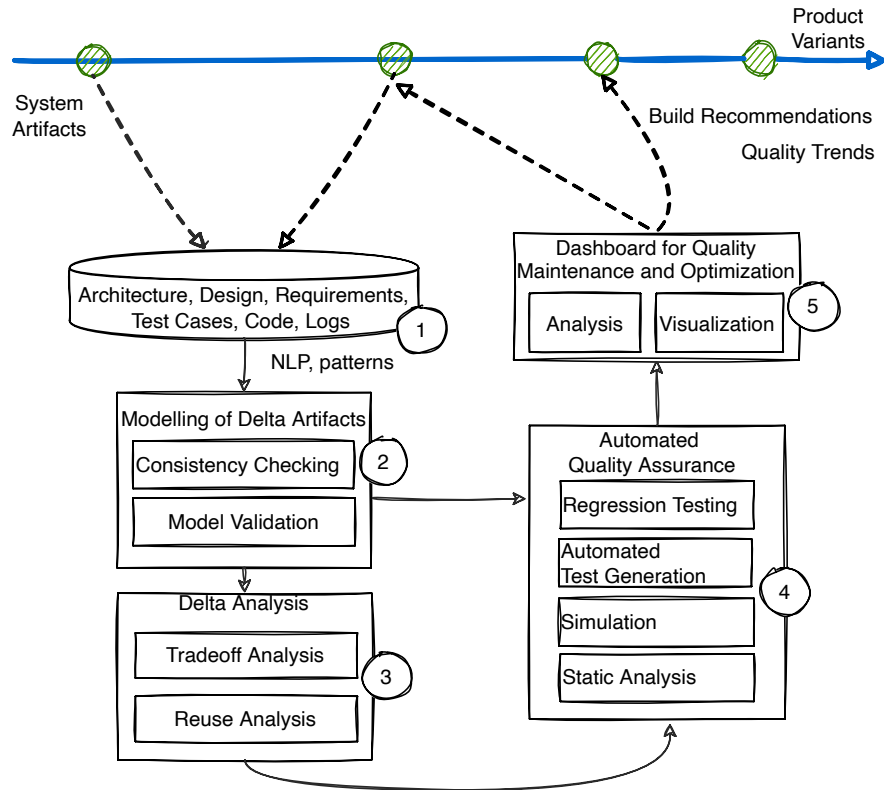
Product Variants

System Artifacts

Build Recommendations

Quality Trends

Dashboard for Quality Maintenance and Optimization

Analysis

Visualization

5

Architecture, Design, Requirements, Test Cases, Code, Logs

1

NLP, patterns

Modelling of Delta Artifacts

Consistency Checking

2

Model Validation

Automated Quality Assurance

Regression Testing

Automated Test Generation

4

Simulation

Static Analysis

Delta Analysis

Tradeoff Analysis

3

Reuse Analysis